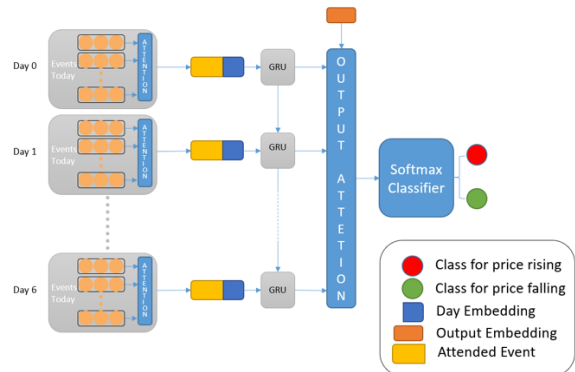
Day 0

Events Today

ATTENTION

GRU

Day 1

Events Today

ATTENTION

GRU

Day 6

Events Today

ATTENTION

GRU

OUTPUT ATTENTION

Softmax Classifier

Class for price rising

Class for price falling

Day Embedding

Output Embedding

Attended Event